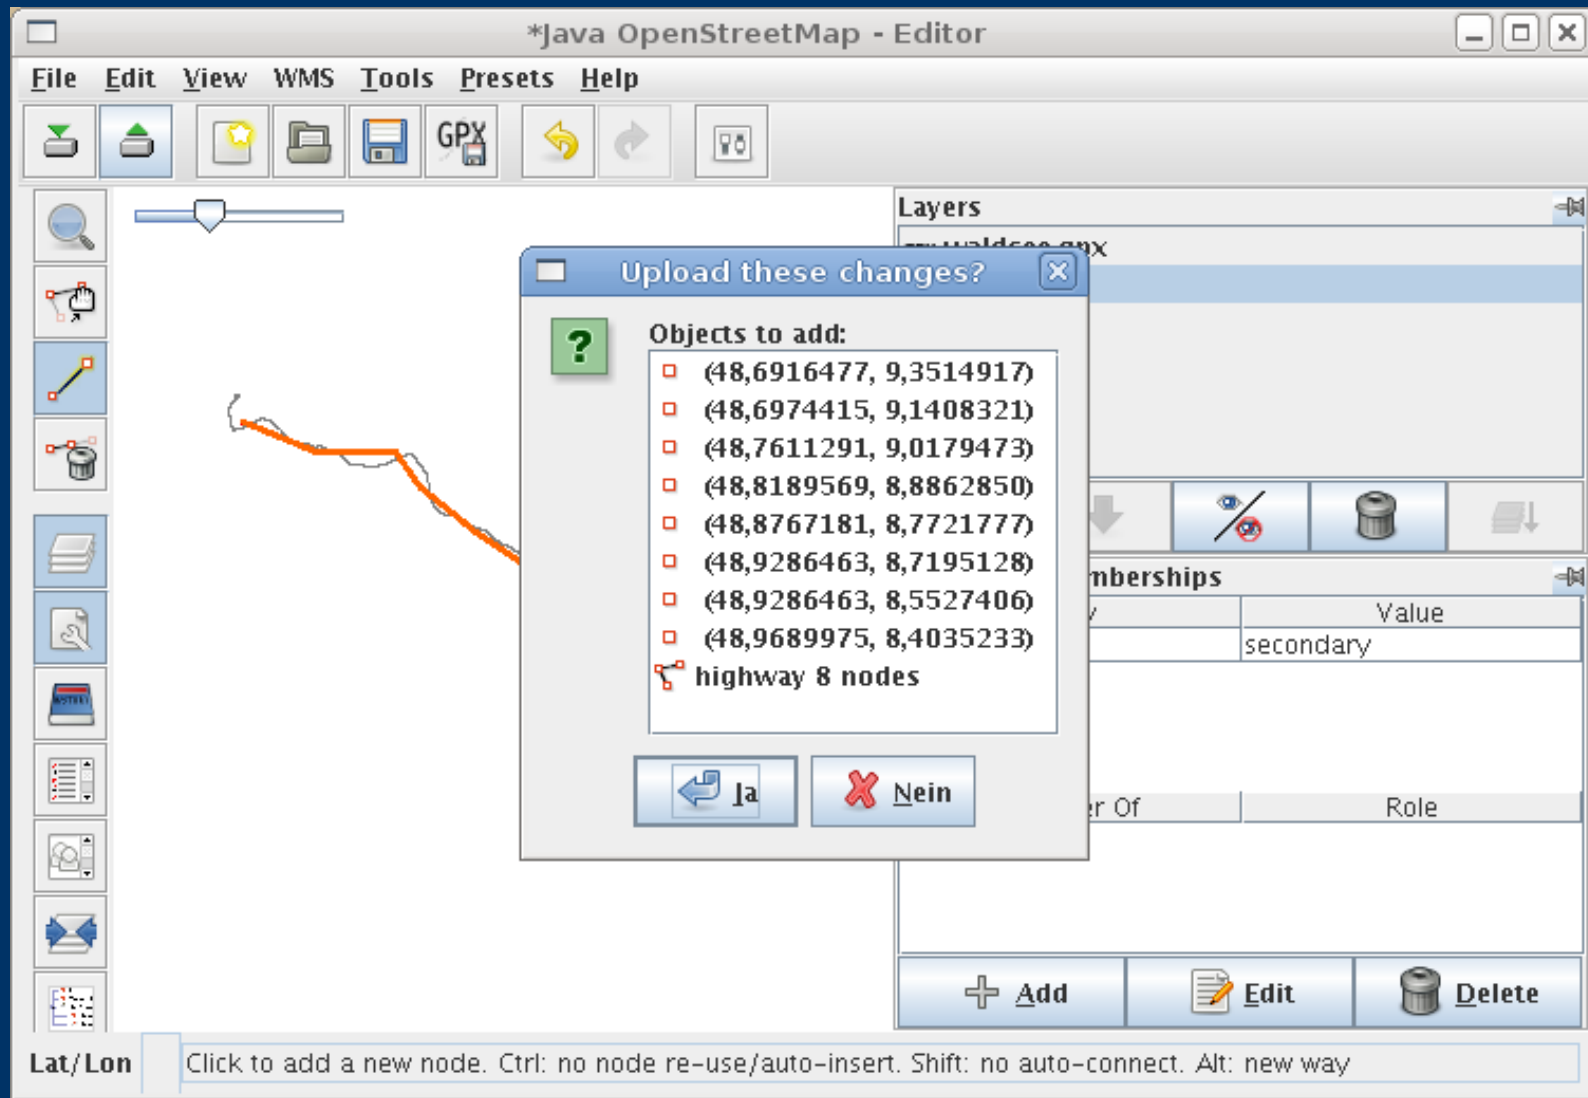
*Java OpenStreetMap - Editor

File Edit View WMS Tools Presets Help

GPX

Layers

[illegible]waldsee.gpx

Upload these changes?

Objects to add:

(48,6916477, 9,3514917)
(48,6974415, 9,1408321)
(48,7611291, 9,0179473)
(48,8189569, 8,8862850)
(48,8767181, 8,7721777)
(48,9286463, 8,7195128)
(48,9286463, 8,5527406)
(48,9689975, 8,4035233)
highway 8 nodes

Ja Nein

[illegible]mberships

| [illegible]y | Value |
|---|---|
| | secondary |

| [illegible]r Of | Role |
|---|---|

Add Edit Delete

Lat/Lon

Click to add a new node. Ctrl: no node re-use/auto-insert. Shift: no auto-connect. Alt: new way